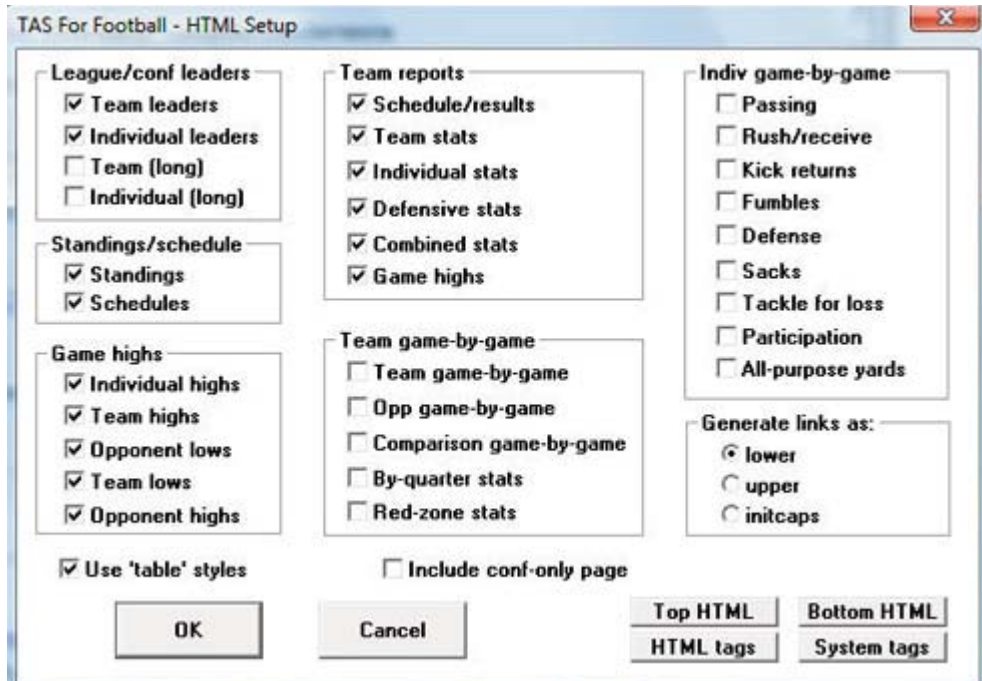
TAS For Football - HTML Setup

League/conf leaders
☑ Team leaders
☑ Individual leaders
☐ Team (long)
☐ Individual (long)

Standings/schedule
☑ Standings
☑ Schedules

Game highs
☑ Individual highs
☑ Team highs
☑ Opponent lows
☑ Team lows
☑ Opponent highs

Team reports
☑ Schedule/results
☑ Team stats
☑ Individual stats
☑ Defensive stats
☑ Combined stats
☑ Game highs

Team game-by-game
☐ Team game-by-game
☐ Opp game-by-game
☐ Comparison game-by-game
☐ By-quarter stats
☐ Red-zone stats

Indiv game-by-game
☐ Passing
☐ Rush/receive
☐ Kick returns
☐ Fumbles
☐ Defense
☐ Sacks
☐ Tackle for loss
☐ Participation
☐ All-purpose yards

Generate links as:
◉ lower
○ upper
○ initcaps

☑ Use 'table' styles
☐ Include conf-only page

OK
Cancel
Top HTML
Bottom HTML
HTML tags
System tags